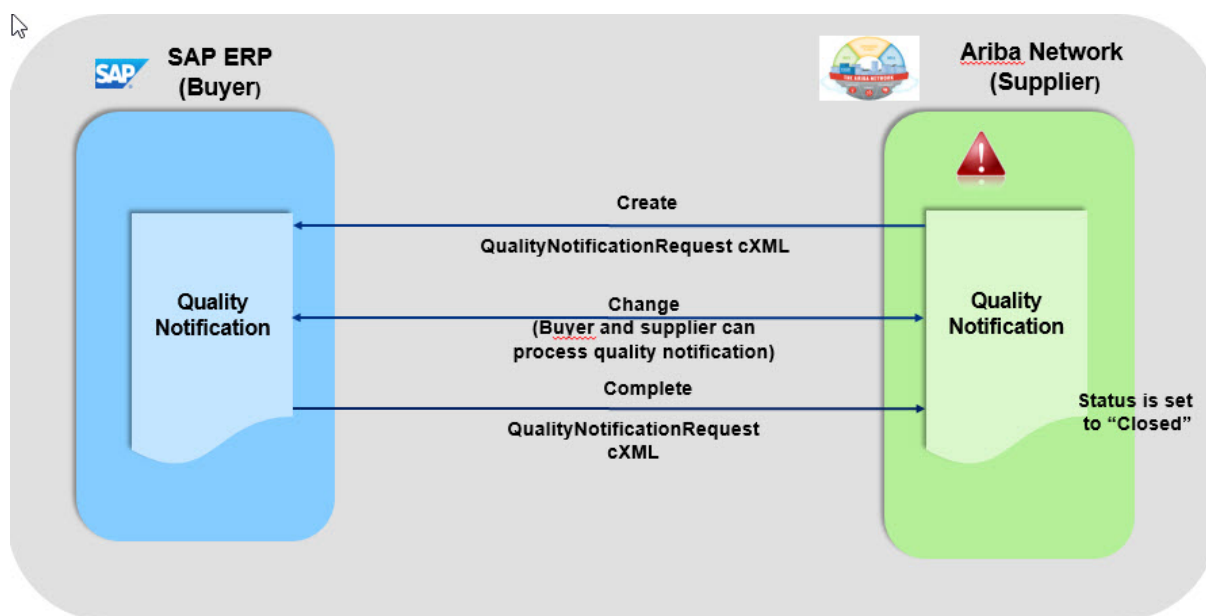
SAP

SAP ERP
(Buyer)

Ariba Network
(Supplier)

Quality Notification

Create

QualityNotificationRequest cXML

Change
(Buyer and supplier can process quality notification)

Complete

QualityNotificationRequest cXML

Quality Notification

Status is set to "Closed"